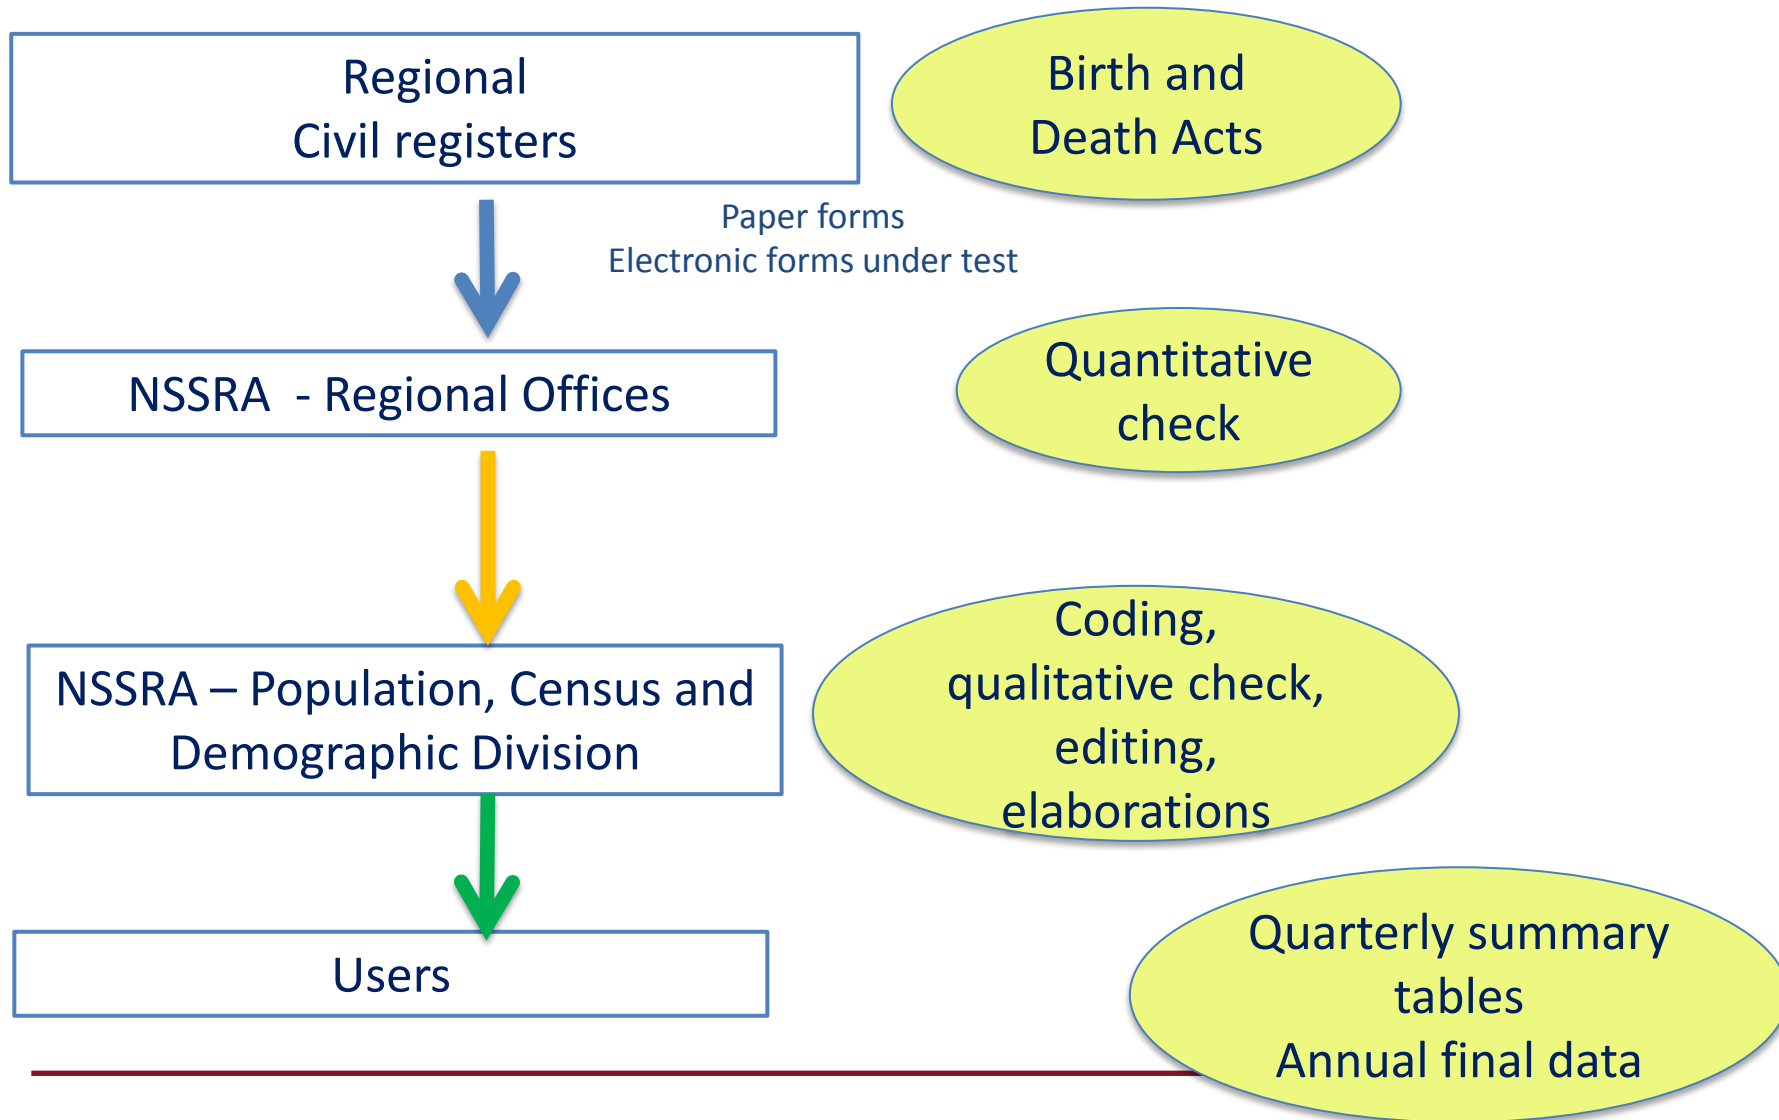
Regional
Civil registers

Birth and
Death Acts

Paper forms
Electronic forms under test

NSSRA - Regional Offices

Quantitative
check

NSSRA – Population, Census and Demographic Division

Coding,
qualitative check,
editing,
elaborations

Users

Quarterly summary
tables
Annual final data